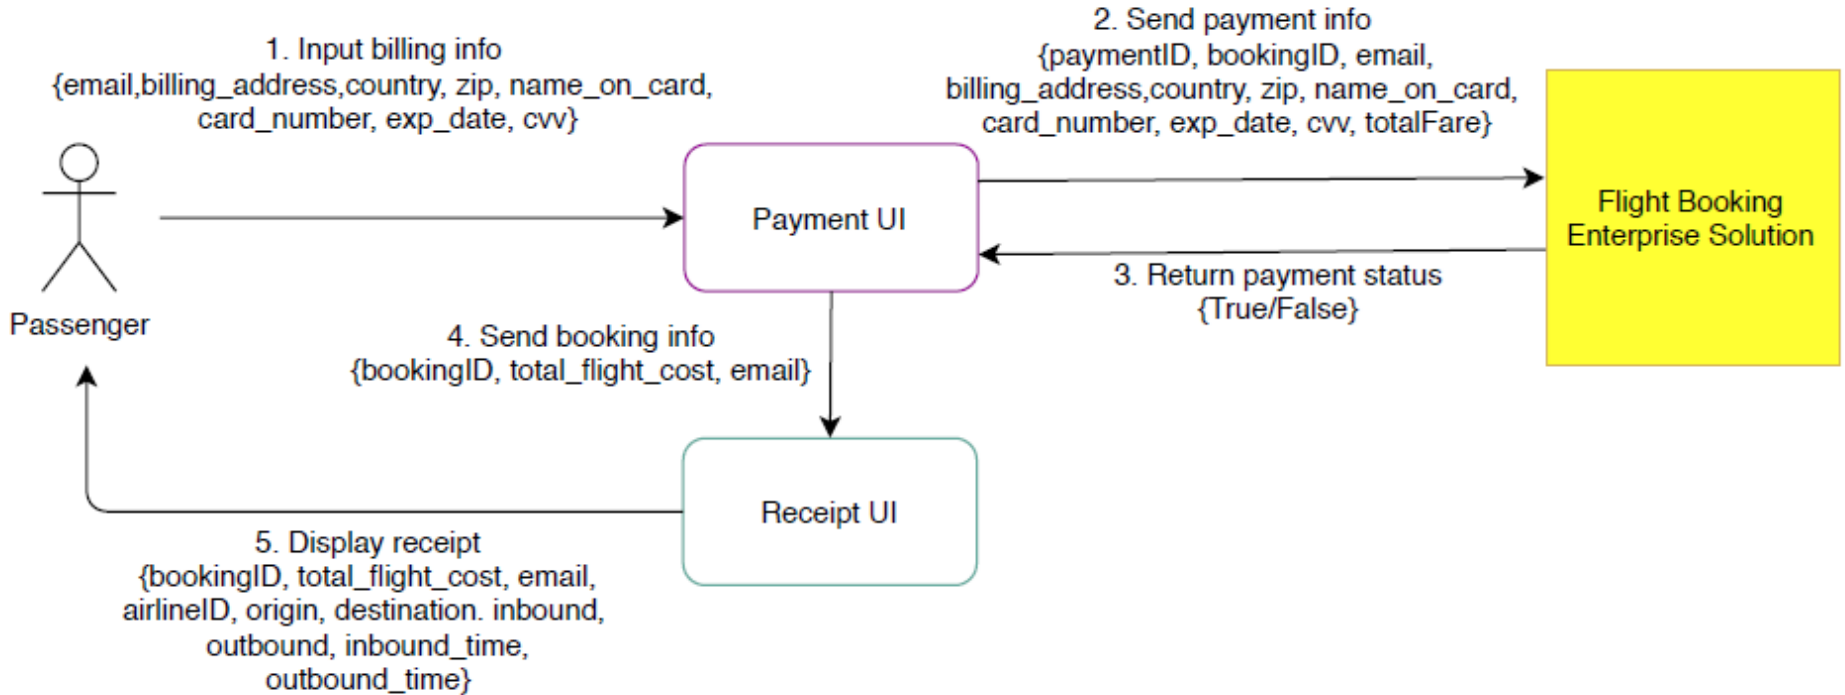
1. Input billing info
{email,billing_address,country, zip, name_on_card, card_number, exp_date, cvv}

2. Send payment info
{paymentID, bookingID, email, billing_address,country, zip, name_on_card, card_number, exp_date, cvv, totalFare}

Passenger

Payment UI

Flight Booking Enterprise Solution

3. Return payment status
{True/False}

4. Send booking info
{bookingID, total_flight_cost, email}

Receipt UI

5. Display receipt
{bookingID, total_flight_cost, email, airlineID, origin, destination. inbound, outbound, inbound_time, outbound_time}